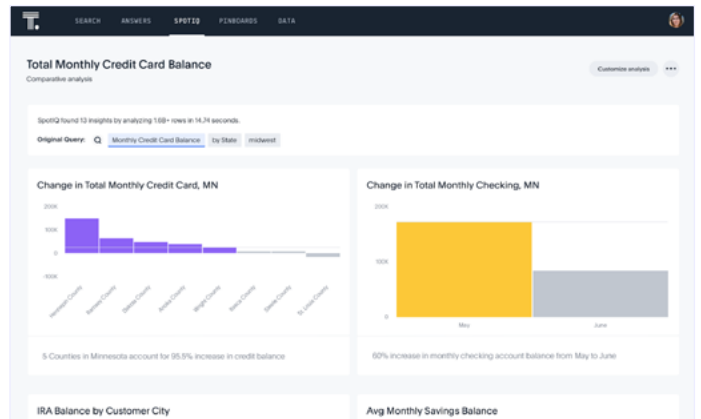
T.

SEARCH ANSWERS SPOTIQ PINBOARDS DATA

Total Monthly Credit Card Balance

Comparative analysis

Customize analysis

SpotIQ found 13 insights by analyzing 1.6B+ rows in 14.74 seconds.

Original Query: Monthly Credit Card Balance by State midwest

Change in Total Monthly Credit Card, MN

200K
100K
0
-100K

Hennepin County
Ramsey County
Dakota County
Anoka County
Wright County
Itasca County
Steele County
St. Louis County

5 Counties in Minnesota account for 95.5% increase in credit balance

Change in Total Monthly Checking, MN

200K
100K
0

May
June

60% increase in monthly checking account balance from May to June

IRA Balance by Customer City

Avg Monthly Savings Balance